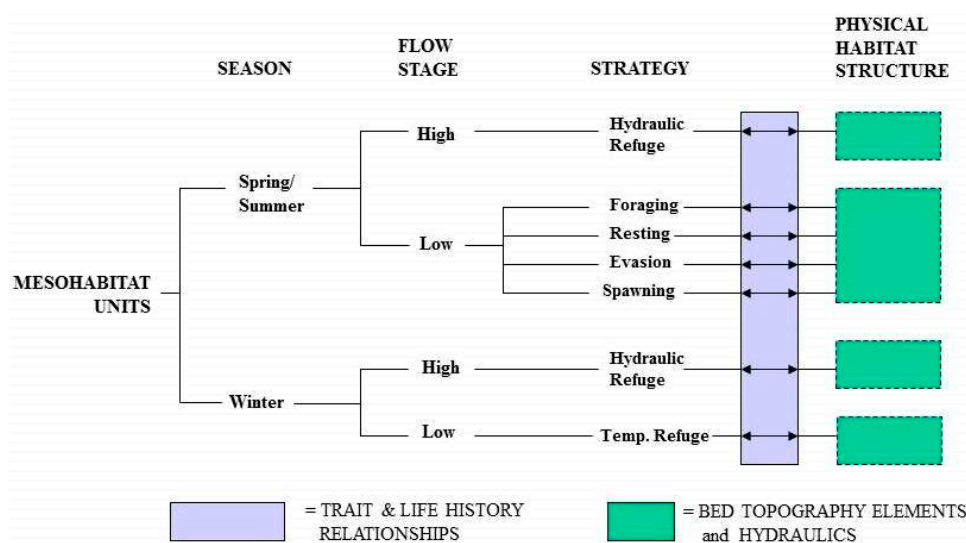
SEASON

FLOW STAGE

STRATEGY

PHYSICAL HABITAT STRUCTURE

MESOHABITAT UNITS

Spring/ Summer

High

Hydraulic Refuge

Low

Foraging

Resting

Evasion

Spawning

Winter

High

Hydraulic Refuge

Low

Temp. Refuge

= TRAIT & LIFE HISTORY RELATIONSHIPS

= BED TOPOGRAPHY ELEMENTS and HYDRAULICS